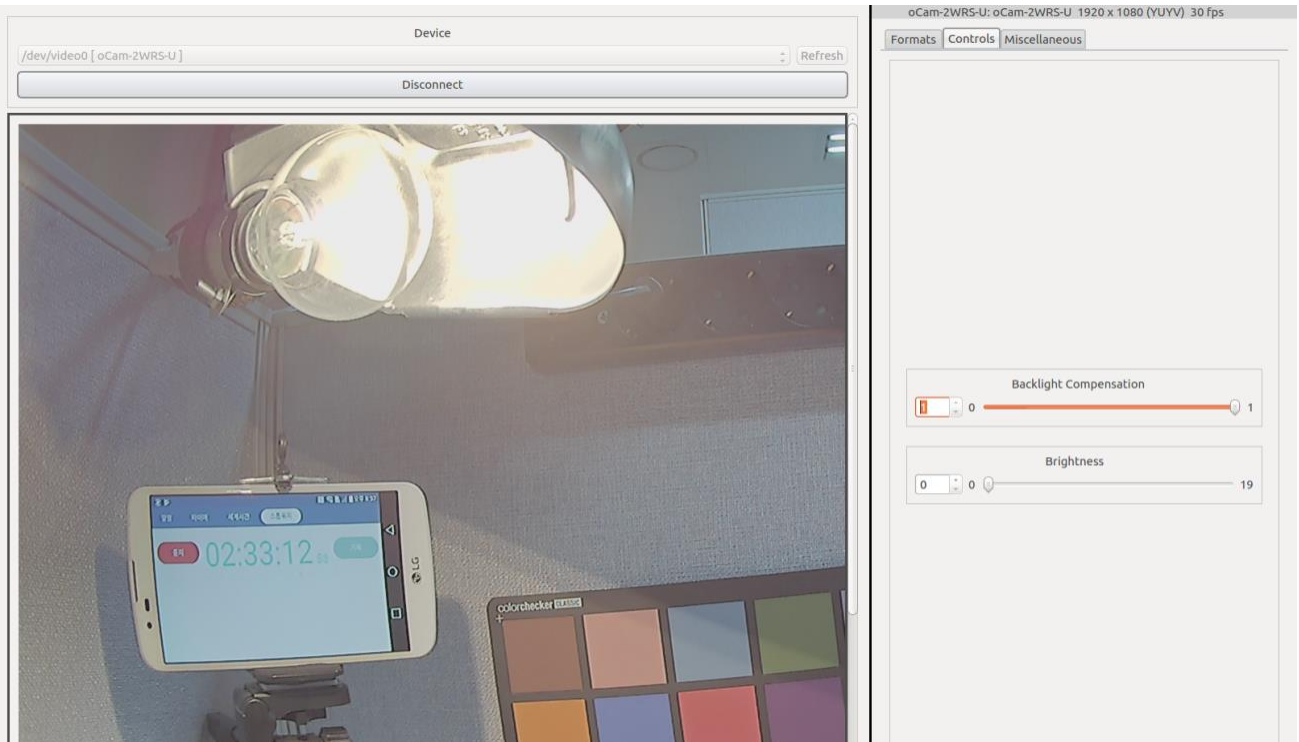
Device

/dev/video0 [ oCam-2WRS-U ]

Refresh

Disconnect

02:33:12

LG

colorchecker CLASSIC

oCam-2WRS-U: oCam-2WRS-U 1920 x 1080 (YUYV) 30 fps

Formats Controls Miscellaneous

Backlight Compensation

1 0 1

Brightness

0 0 19